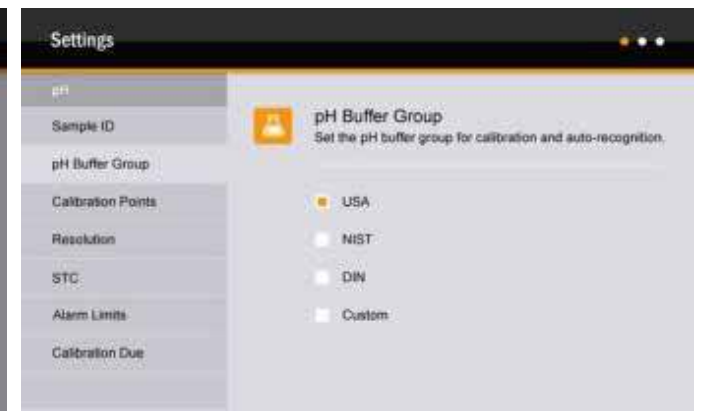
Settings

pH

Sample ID

pH Buffer Group

Calibration Points

Resolution

STC

Alarm Limits

Calibration Due

pH Buffer Group

Set the pH buffer group for calibration and auto-recognition.

USA

NIST

DIN

Custom